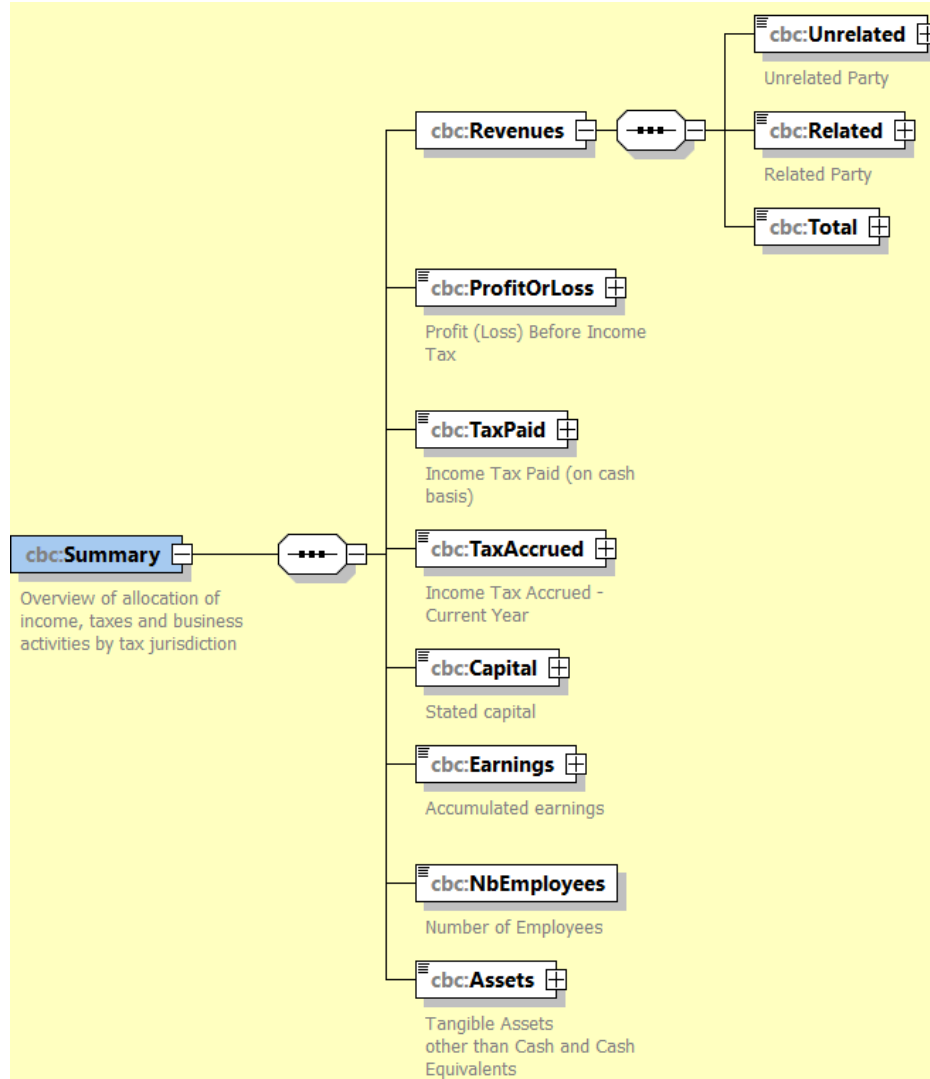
cbc:Summary

Overview of allocation of income, taxes and business activities by tax jurisdiction

cbc:Revenues

cbc:Unrelated

Unrelated Party

cbc:Related

Related Party

cbc:Total

cbc:ProfitOrLoss

Profit (Loss) Before Income Tax

cbc:TaxPaid

Income Tax Paid (on cash basis)

cbc:TaxAccrued

Income Tax Accrued - Current Year

cbc:Capital

Stated capital

cbc:Earnings

Accumulated earnings

cbc:NbEmployees

Number of Employees

cbc:Assets

Tangible Assets other than Cash and Cash Equivalents